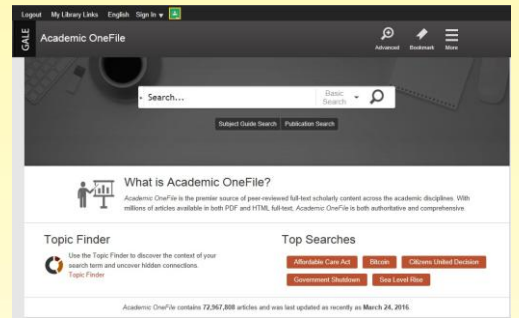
Logout My Library Links English Sign In

GALE Academic OneFile

Advanced Bookmark More

Search...

Basic Search

Subject Guide Search Publication Search

What is Academic OneFile?

Academic OneFile is the premier source of peer-reviewed full-text scholarly content across the academic disciplines. With millions of articles available in both PDF and HTML full-text, Academic OneFile is both authoritative and comprehensive.

Topic Finder

Use the Topic Finder to discover the context of your search term and uncover hidden connections.
Topic Finder

Top Searches

Affordable Care Act Bitcoin Citizens United Decision Government Shutdown Sea Level Rise

Academic OneFile contains 72,967,808 articles and was last updated as recently as March 24, 2016.